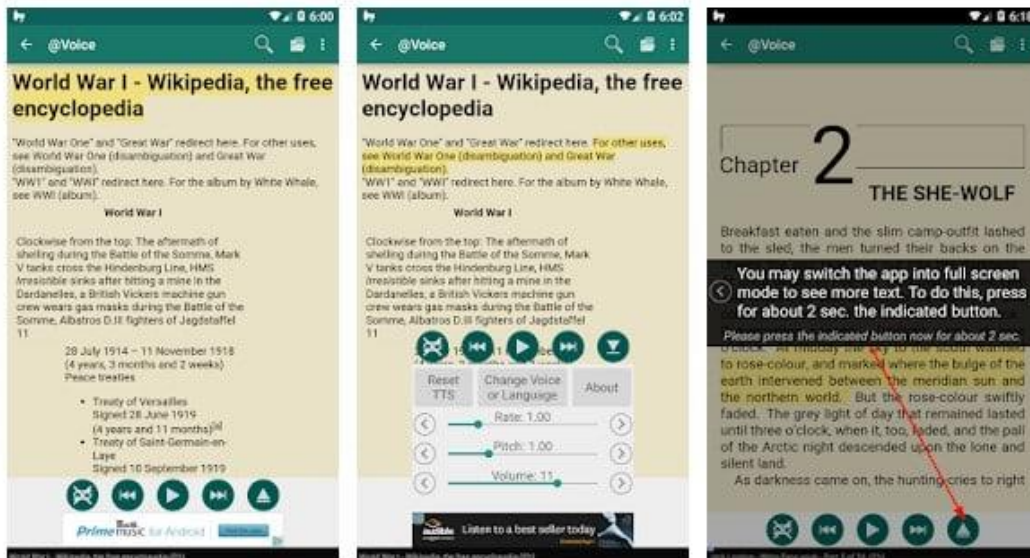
6:00

@Voice

World War I - Wikipedia, the free encyclopedia

"World War One" and "Great War" redirect here. For other uses, see World War One (disambiguation) and Great War (disambiguation).
"WW1" and "WWI" redirect here. For the album by White Whale, see WWI (album).

World War I

Clockwise from the top: The aftermath of shelling during the Battle of the Somme, Mark V tanks cross the Hindenburg Line, HMS Irresistible sinks after hitting a mine in the Dardanelles, a British Vickers machine gun crew wears gas masks during the Battle of the Somme, Albatros D.III fighters of Jagdstaffel 11

28 July 1914 – 11 November 1918
(4 years, 3 months and 2 weeks)
Peace treaties

• Treaty of Versailles
Signed 28 June 1919
(4 years and 11 months)
• Treaty of Saint-Germain-en-Laye
Signed 10 September 1919

Prime Music for Android

6:02

@Voice

World War I - Wikipedia, the free encyclopedia

"World War One" and "Great War" redirect here. For other uses, see World War One (disambiguation) and Great War (disambiguation).
"WW1" and "WWI" redirect here. For the album by White Whale, see WWI (album).

World War I

Clockwise from the top: The aftermath of shelling during the Battle of the Somme, Mark V tanks cross the Hindenburg Line, HMS Irresistible sinks after hitting a mine in the Dardanelles, a British Vickers machine gun crew wears gas masks during the Battle of the Somme, Albatros D.III fighters of Jagdstaffel 11

Reset TTS
Change Voice or Language
About
Rate: 1.00
Pitch: 1.00
Volume: 11

Listen to a best seller today

6:1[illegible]

@Voice

Chapter 2
THE SHE-WOLF

Breakfast eaten and the slim camp-outfit lashed to the sled, the men turned their backs on the

You may switch the app into full screen mode to see more text. To do this, press for about 2 sec. the indicated button.
Please press the indicated button now for about 2 sec.

o'clock. At midday the sky to the south warmed to rose-colour, and marked where the bulge of the earth intervened between the meridian sun and the northern world. But the rose-colour swiftly faded. The grey light of day that remained lasted until three o'clock, when it, too, faded, and the pall of the Arctic night descended upon the lone and silent land.
As darkness came on, the hunting cries to right